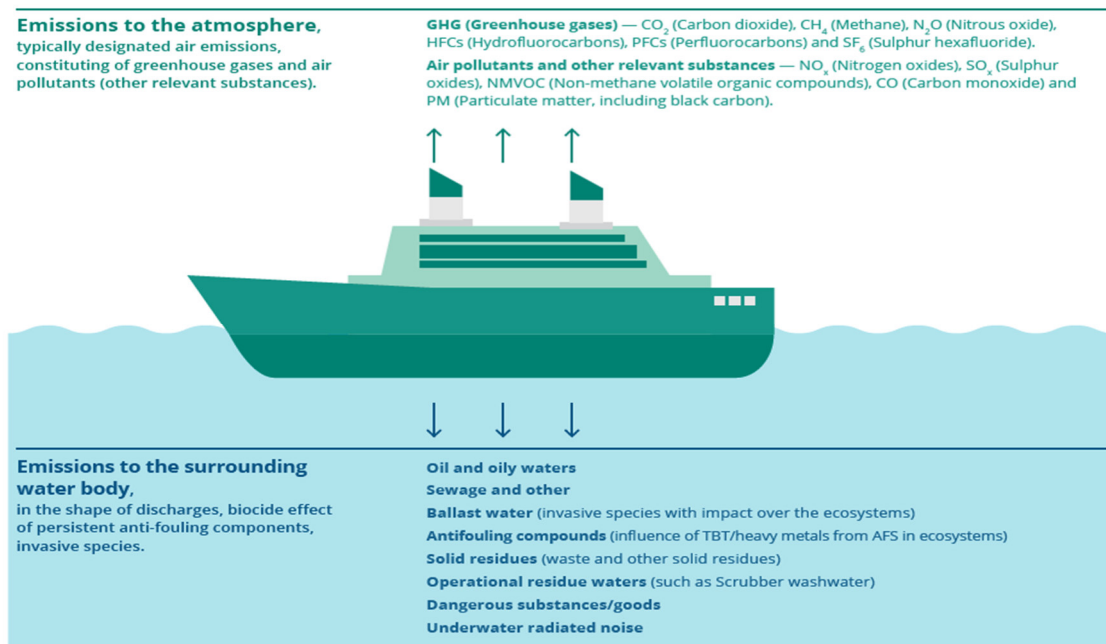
**Emissions to the atmosphere,**
typically designated air emissions, constituting of greenhouse gases and air pollutants (other relevant substances).

**GHG (Greenhouse gases)** — $CO_2$ (Carbon dioxide), $CH_4$ (Methane), $N_2O$ (Nitrous oxide), HFCs (Hydrofluorocarbons), PFCs (Perfluorocarbons) and $SF_6$ (Sulphur hexafluoride).

**Air pollutants and other relevant substances** — $NO_x$ (Nitrogen oxides), $SO_x$ (Sulphur oxides), NMVOC (Non-methane volatile organic compounds), CO (Carbon monoxide) and PM (Particulate matter, including black carbon).

**Emissions to the surrounding water body,**
in the shape of discharges, biocide effect of persistent anti-fouling components, invasive species.

**Oil and oily waters**
**Sewage and other**
**Ballast water** (invasive species with impact over the ecosystems)
**Antifouling compounds** (influence of TBT/heavy metals from AFS in ecosystems)
**Solid residues** (waste and other solid residues)
**Operational residue waters** (such as Scrubber washwater)
**Dangerous substances/goods**
**Underwater radiated noise**